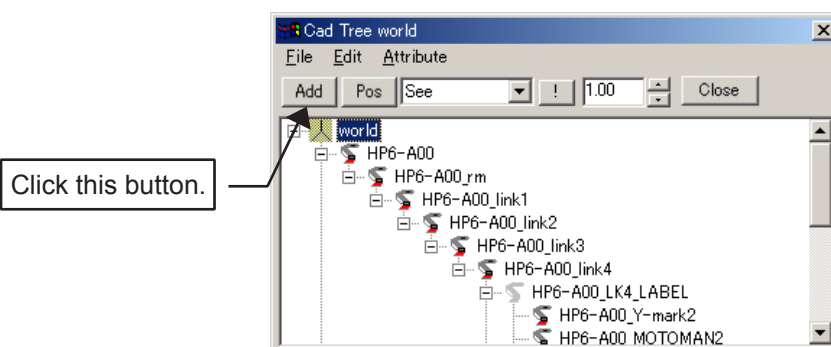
Cad Tree world

File Edit Attribute

Add Pos See ! 1.00 Close

Click this button.

world
HP6-A00
HP6-A00_rm
HP6-A00_link1
HP6-A00_link2
HP6-A00_link3
HP6-A00_link4
HP6-A00_LK4_LABEL
HP6-A00_Y-mark2
HP6-A00_MOTOMAN2